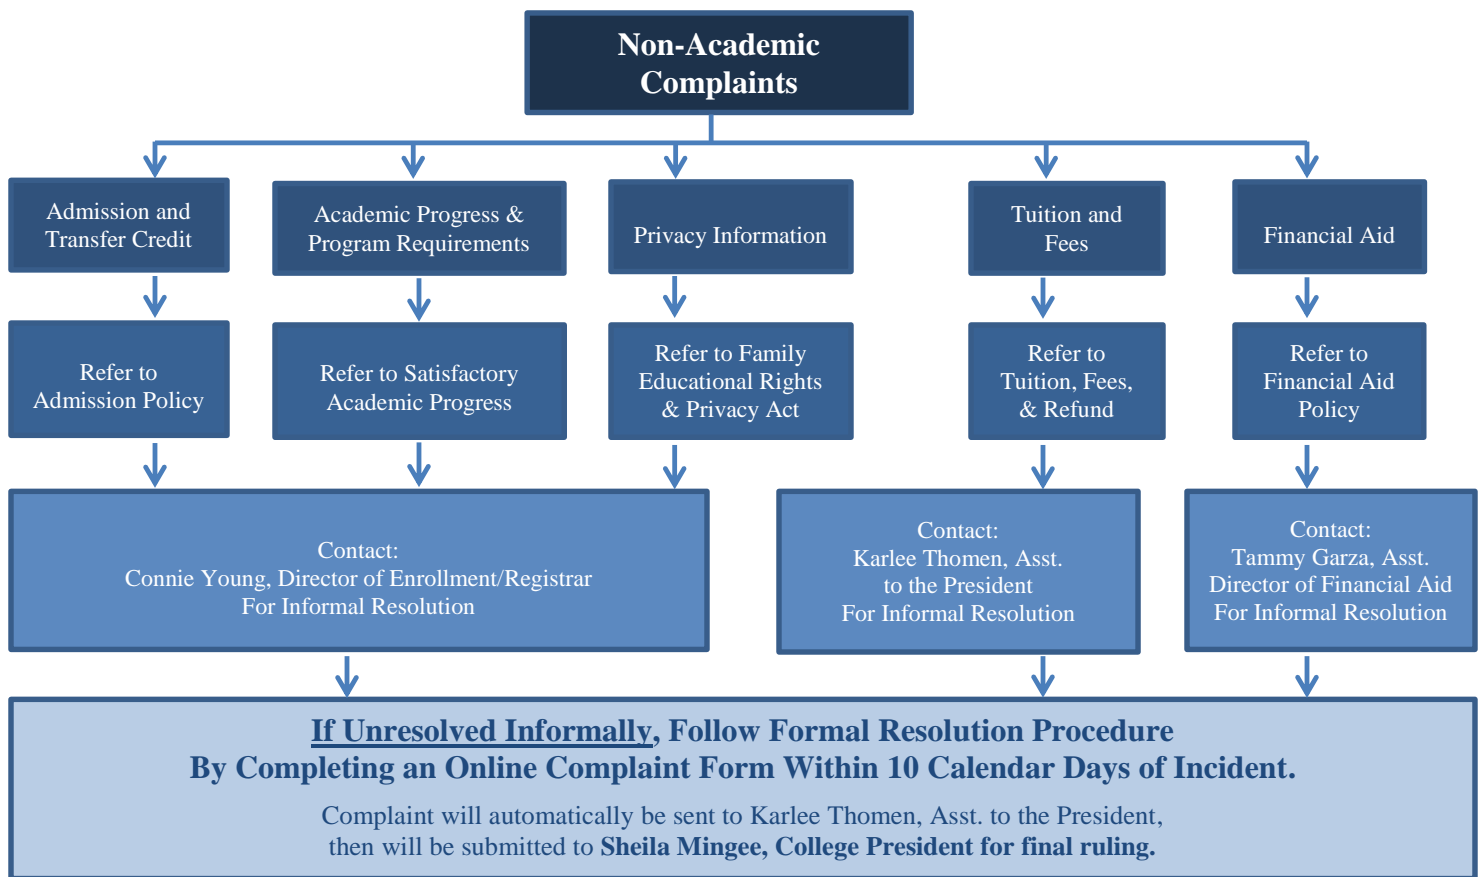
Non-Academic Complaints

Admission and Transfer Credit

Refer to Admission Policy

Academic Progress & Program Requirements

Refer to Satisfactory Academic Progress

Privacy Information

Refer to Family Educational Rights & Privacy Act

Contact:
Connie Young, Director of Enrollment/Registrar
For Informal Resolution

Tuition and Fees

Refer to Tuition, Fees, & Refund

Contact:
Karlee Thomen, Asst. to the President
For Informal Resolution

Financial Aid

Refer to Financial Aid Policy

Contact:
Tammy Garza, Asst. Director of Financial Aid
For Informal Resolution

If Unresolved Informally, Follow Formal Resolution Procedure
By Completing an Online Complaint Form Within 10 Calendar Days of Incident.

Complaint will automatically be sent to Karlee Thomen, Asst. to the President, then will be submitted to Sheila Mingee, College President for final ruling.